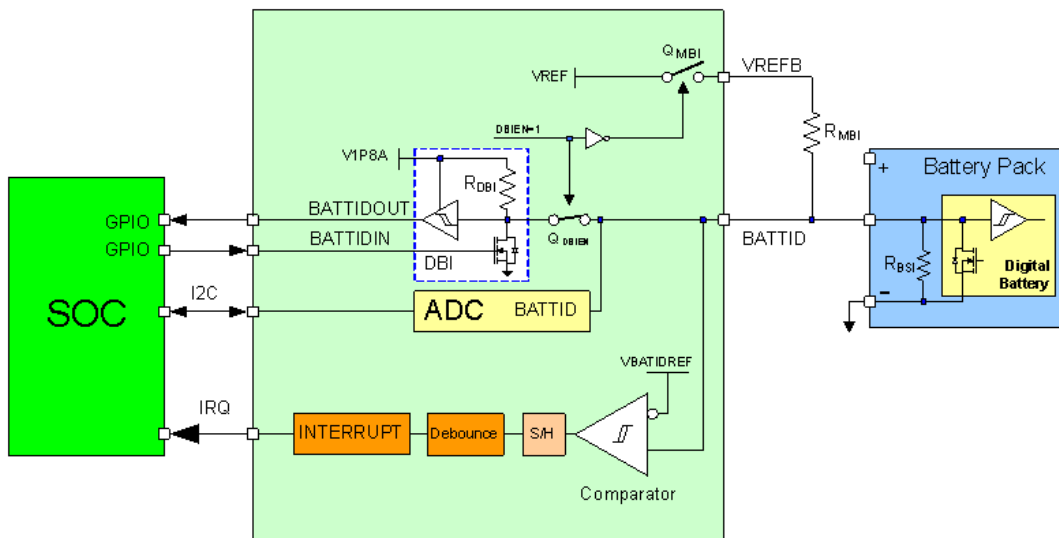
$Q_{MBI}$
VREF
VREFB
$R_{MBI}$
DBIEN=1
V1P8A
$R_{DBI}$
Battery Pack
+
GPIO
BATTIDOUT
GPIO
BATTIDIN
$Q_{DBIEN}$
BATTID
DBI
$R_{BSI}$
Digital Battery
−
SOC
I2C
ADC
BATTID
VBATIDREF
IRQ
INTERRUPT
Debounce
S/H
Comparator